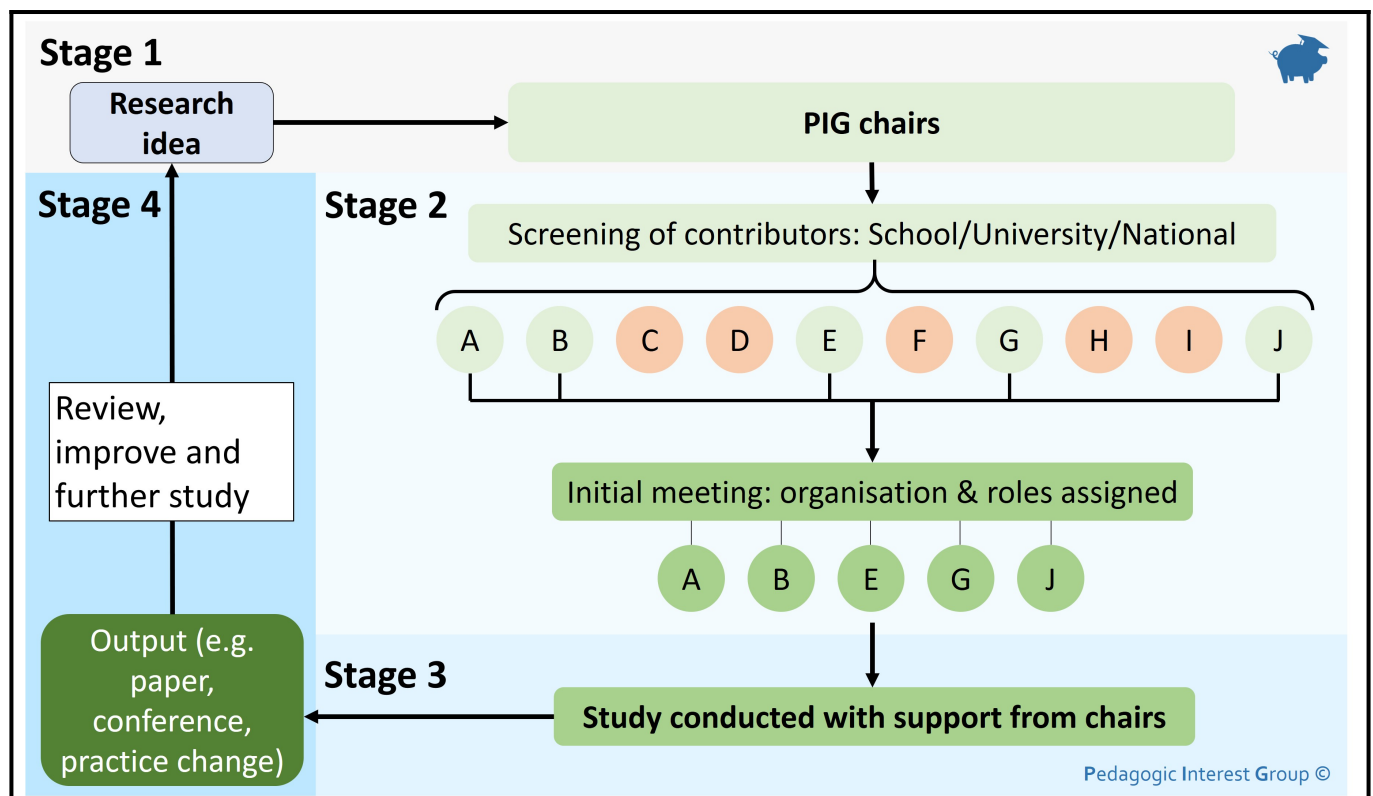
Stage 1

Research idea

PIG chairs

Stage 4

Stage 2

Screening of contributors: School/University/National

A B C D E F G H I J

Review, improve and further study

Initial meeting: organisation & roles assigned

A B E G J

Output (e.g. paper, conference, practice change)

Stage 3

Study conducted with support from chairs

Pedagogic Interest Group ©